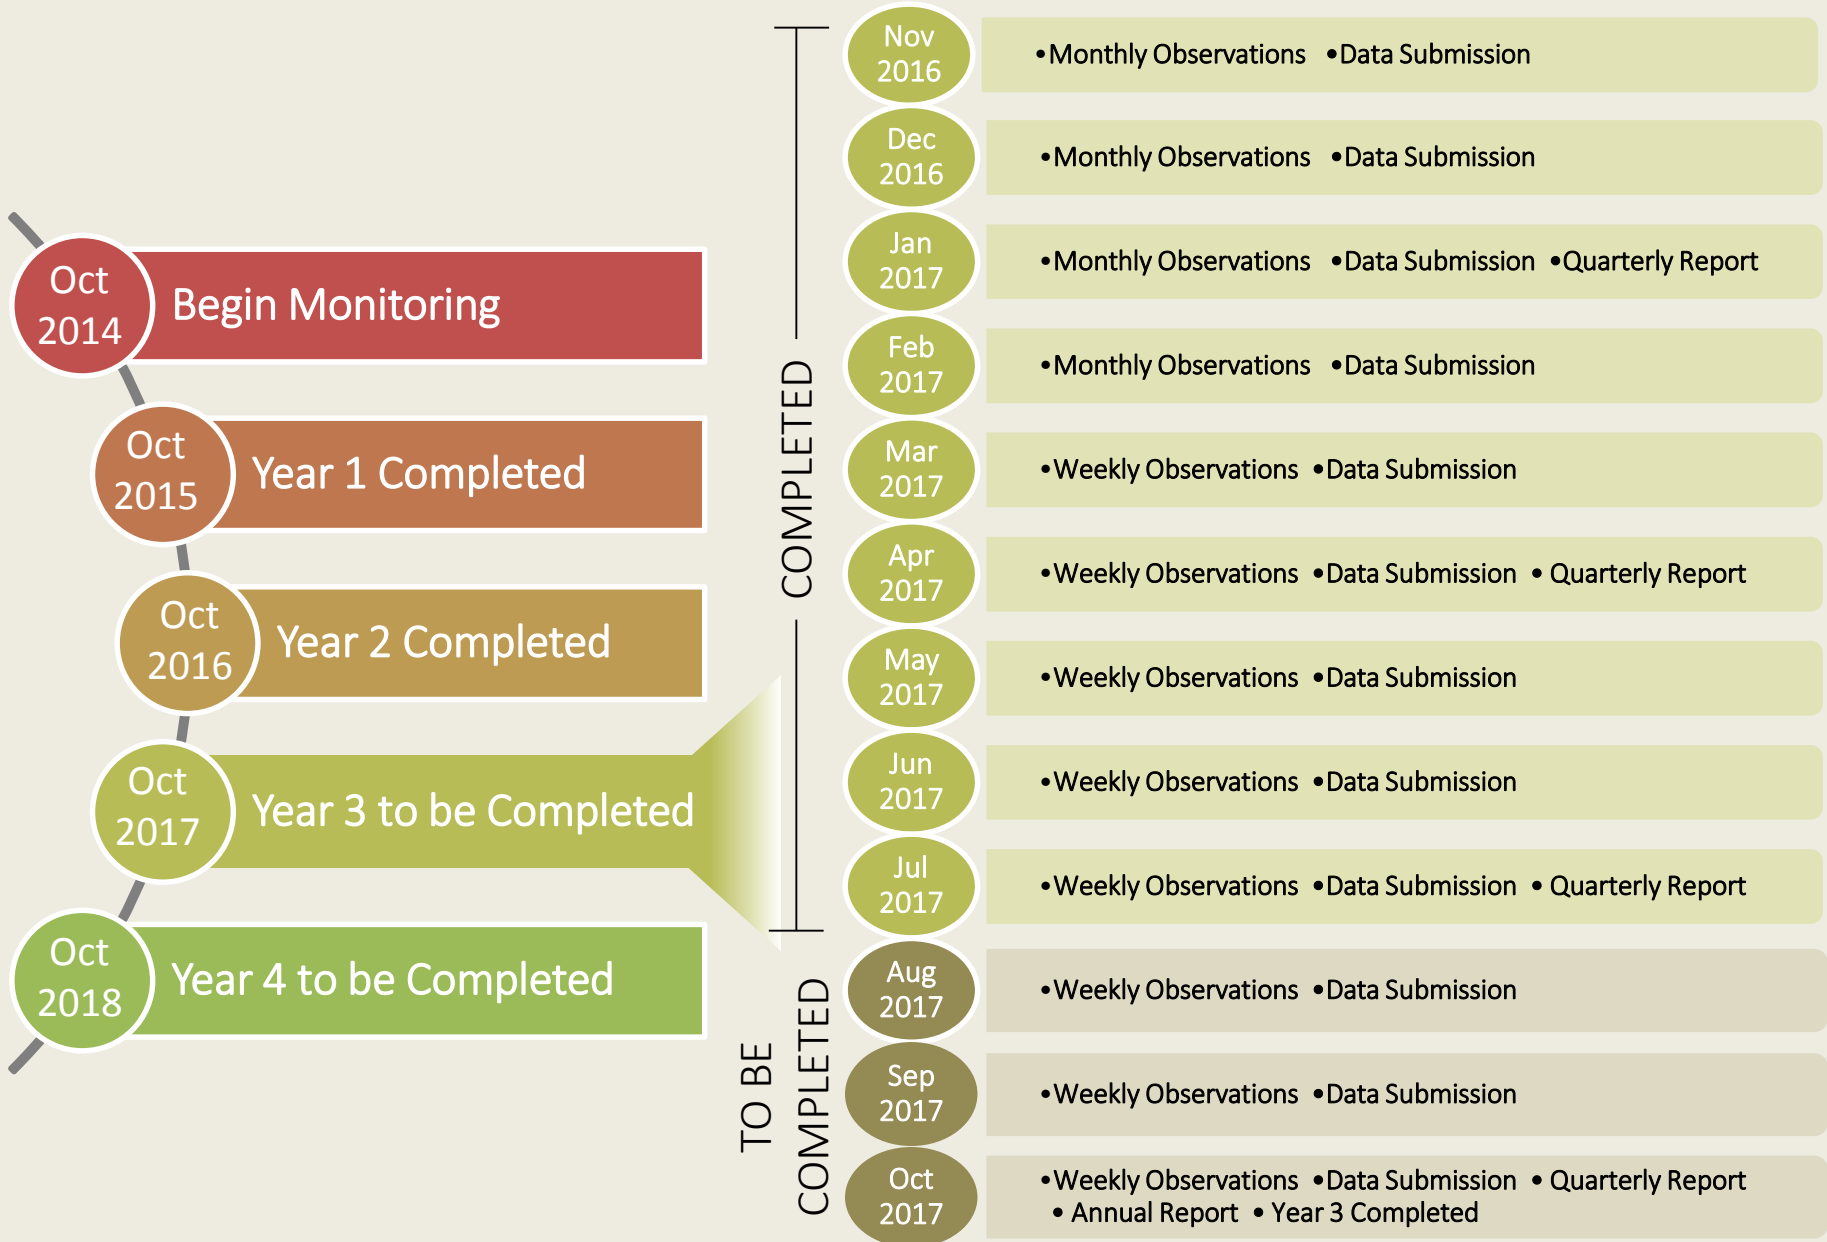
Oct 2014 Begin Monitoring

Oct 2015 Year 1 Completed

Oct 2016 Year 2 Completed

Oct 2017 Year 3 to be Completed

Oct 2018 Year 4 to be Completed

COMPLETED

Nov 2016 •Monthly Observations •Data Submission

Dec 2016 •Monthly Observations •Data Submission

Jan 2017 •Monthly Observations •Data Submission •Quarterly Report

Feb 2017 •Monthly Observations •Data Submission

Mar 2017 •Weekly Observations •Data Submission

Apr 2017 •Weekly Observations •Data Submission • Quarterly Report

May 2017 •Weekly Observations •Data Submission

Jun 2017 •Weekly Observations •Data Submission

Jul 2017 •Weekly Observations •Data Submission • Quarterly Report

TO BE COMPLETED

Aug 2017 •Weekly Observations •Data Submission

Sep 2017 •Weekly Observations •Data Submission

Oct 2017 •Weekly Observations •Data Submission • Quarterly Report • Annual Report • Year 3 Completed